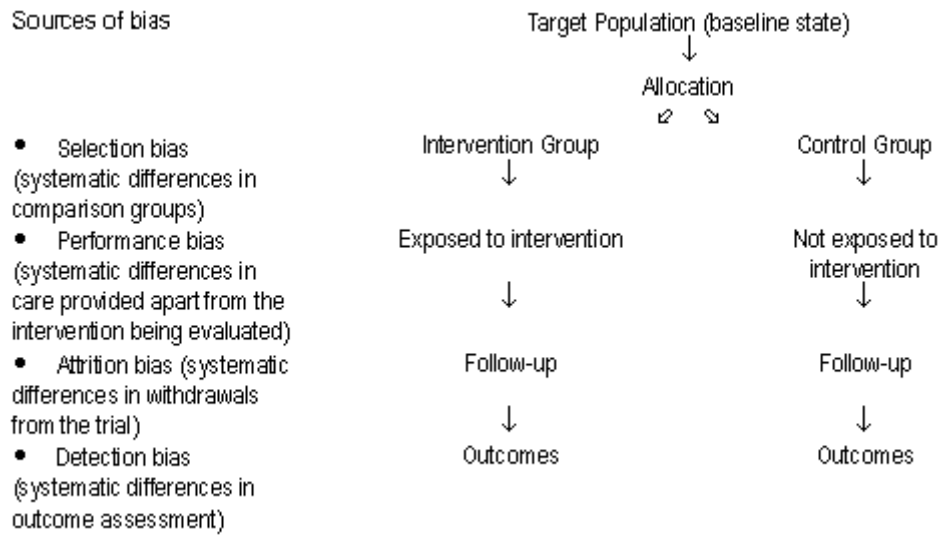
Sources of bias

- Selection bias (systematic differences in comparison groups)
- Performance bias (systematic differences in care provided apart from the intervention being evaluated)
- Attrition bias (systematic differences in withdrawals from the trial)
- Detection bias (systematic differences in outcome assessment)

Target Population (baseline state)
↓
Allocation
⇙ ⇘

Intervention Group
↓
Exposed to intervention
↓
Follow-up
↓
Outcomes

Control Group
↓
Not exposed to intervention
↓
Follow-up
↓
Outcomes